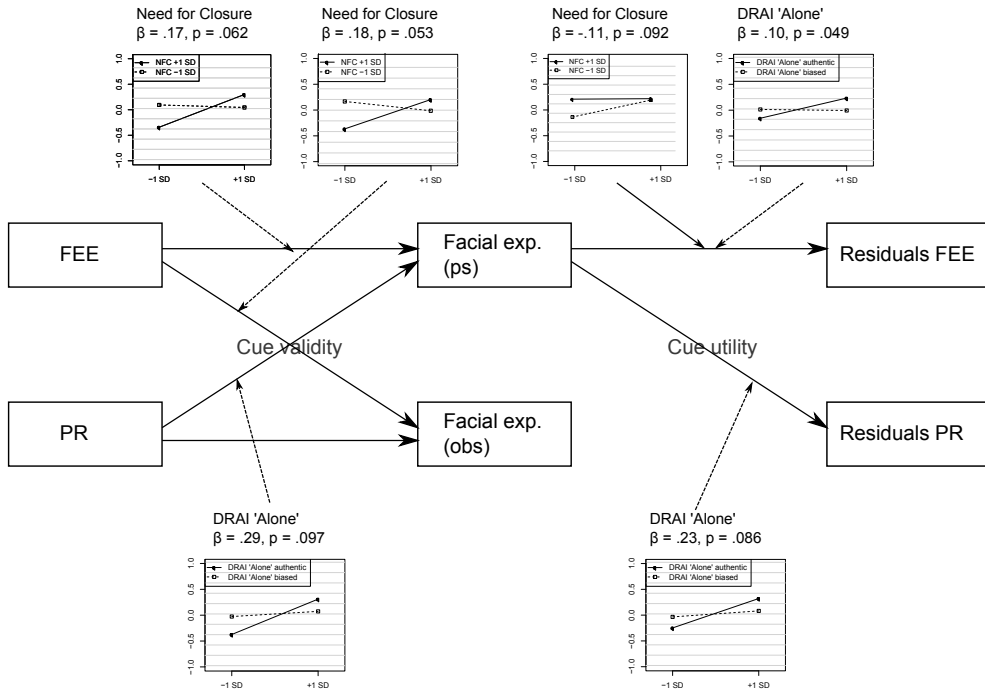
Need for Closure
β = .17, p = .062

NFC +1 SD
NFC −1 SD

1.0
0.5
0.0
-0.5
-1.0

−1 SD
+1 SD

Need for Closure
β = .18, p = .053

NFC +1 SD
NFC −1 SD

1.0
0.5
0.0
-0.5
-1.0

−1 SD
+1 SD

Need for Closure
β = -.11, p = .092

NFC +1 SD
NFC −1 SD

1.0
0.5
0.0
-0.5
-1.0

−1 SD
+1 SD

DRAI 'Alone'
β = .10, p = .049

DRAI 'Alone' authentic
DRAI 'Alone' biased

1.0
0.5
0.0
-0.5
-1.0

−1 SD
+1 SD

FEE

Facial exp.
(ps)

Residuals FEE

Cue validity

Cue utility

PR

Facial exp.
(obs)

Residuals PR

DRAI 'Alone'
β = .29, p = .097

DRAI 'Alone' authentic
DRAI 'Alone' biased

1.0
0.5
0.0
-0.5
-1.0

−1 SD
+1 SD

DRAI 'Alone'
β = .23, p = .086

DRAI 'Alone' authentic
DRAI 'Alone' biased

1.0
0.5
0.0
-0.5
-1.0

−1 SD
+1 SD